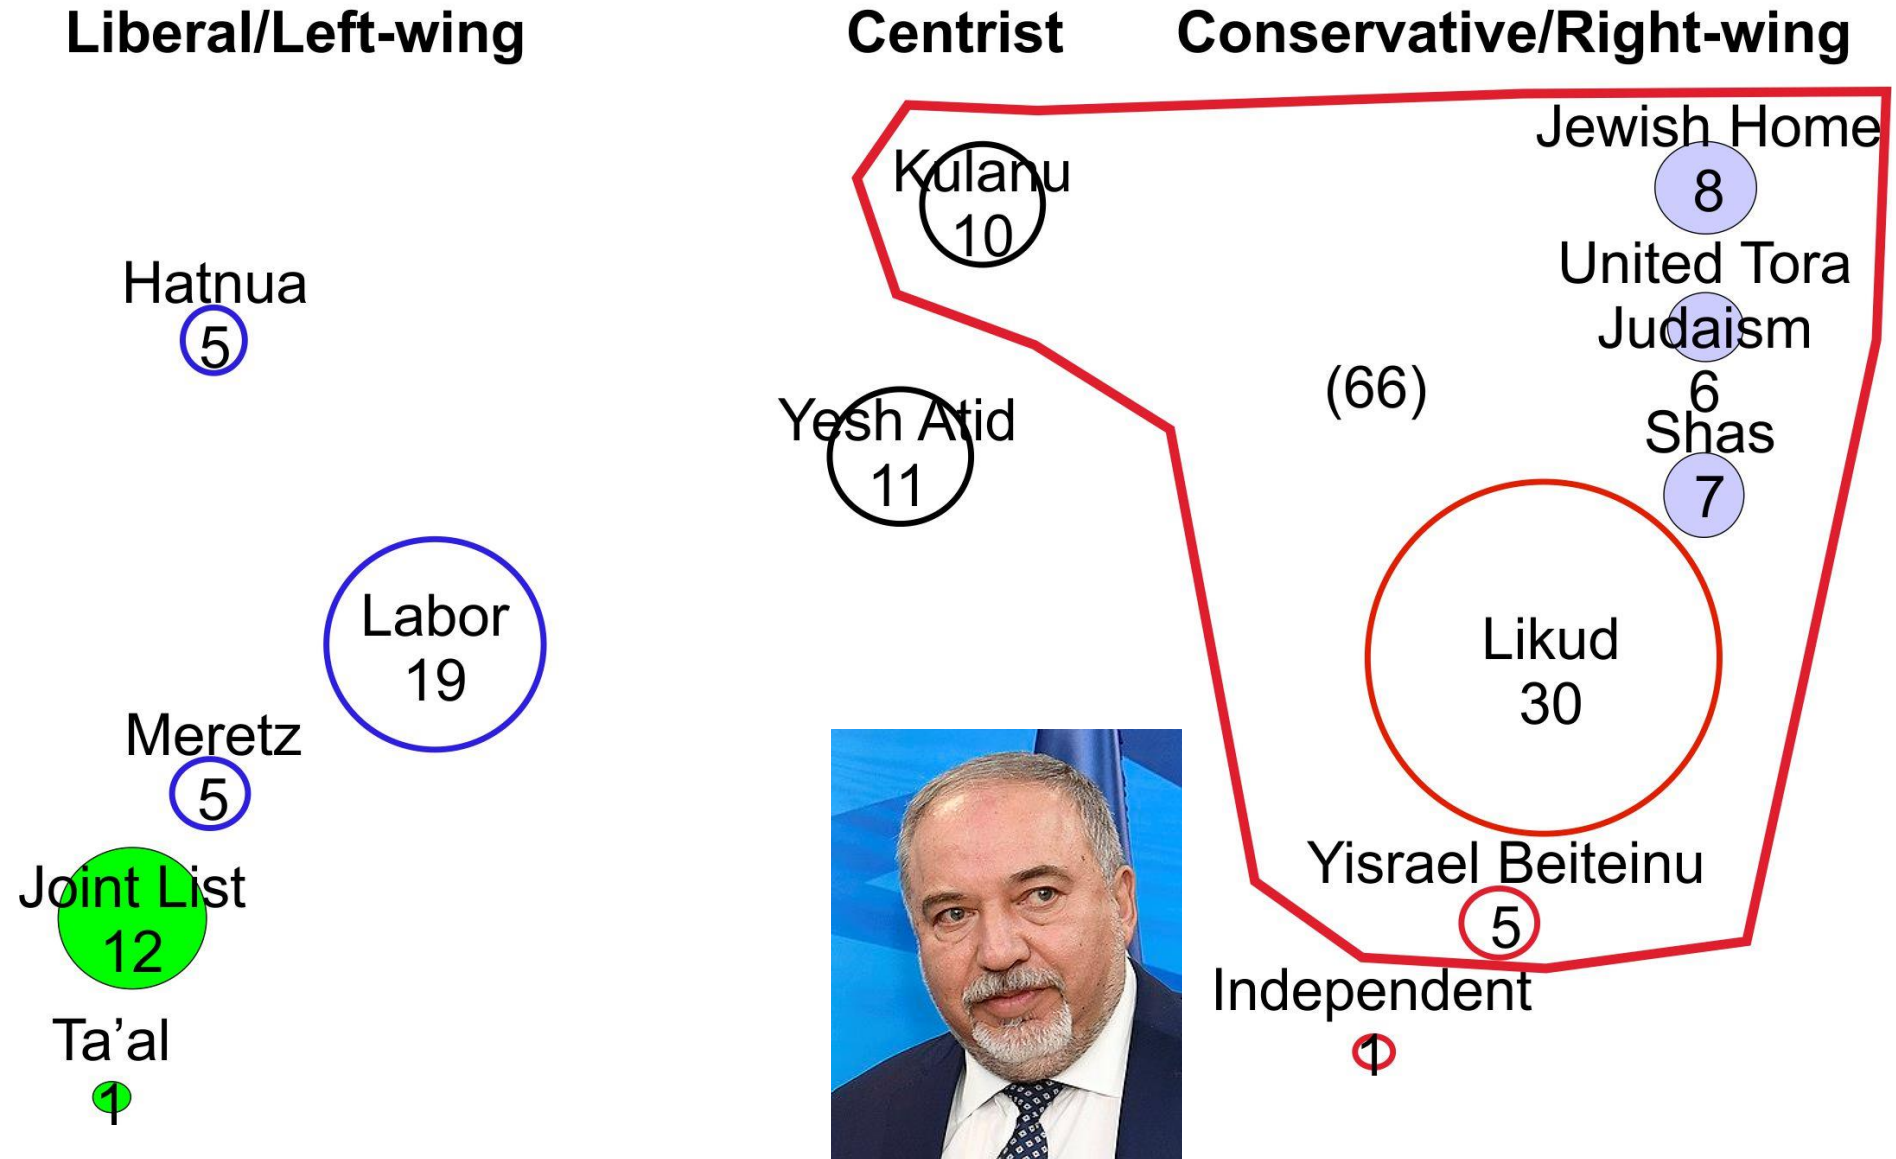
Liberal/Left-wing

Centrist

Conservative/Right-wing

Jewish Home
8

Kulanu
10

United Tora Judaism
6

Hatnua
5

(66)

Shas
7

Yesh Atid
11

Labor
19

Likud
30

Meretz
5

Yisrael Beiteinu
5

Joint List
12

Independent
1

Ta’al
1